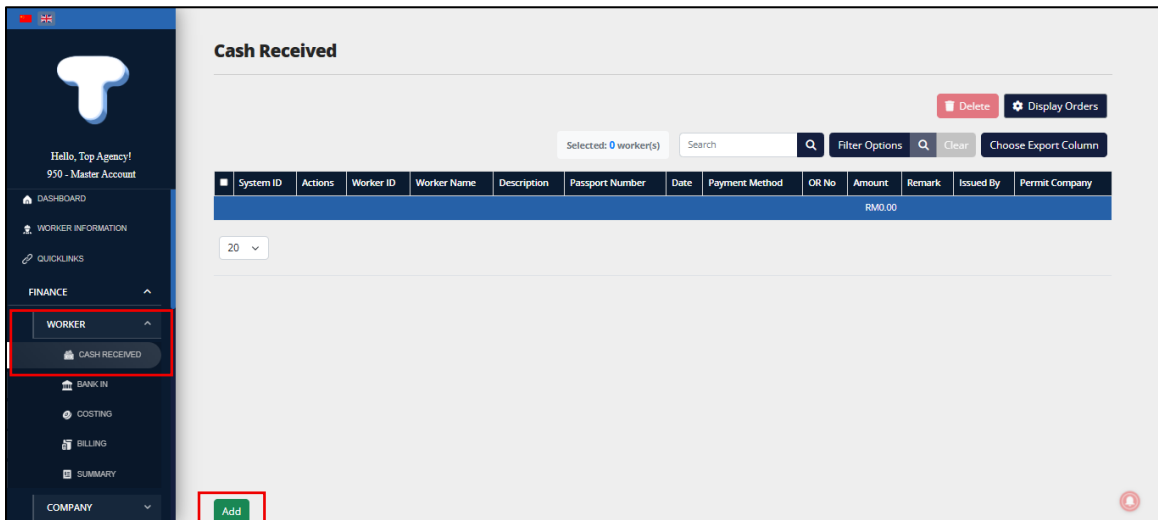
Hello, Top Agency!
950 - Master Account

DASHBOARD
WORKER INFORMATION
QUICKLINKS
FINANCE
WORKER
CASH RECEIVED
BANK IN
COSTING
BILLING
SUMMARY
COMPANY

Cash Received

Delete
Display Orders

Selected: 0 worker(s)
Search
Filter Options
Clear
Choose Export Column

| System ID | Actions | Worker ID | Worker Name | Description | Passport Number | Date | Payment Method | OR No | Amount | Remark | Issued By | Permit Company |
|---|---|---|---|---|---|---|---|---|---|---|---|---|
| | | | | | | | | | RM0.00 | | | |

20

Add